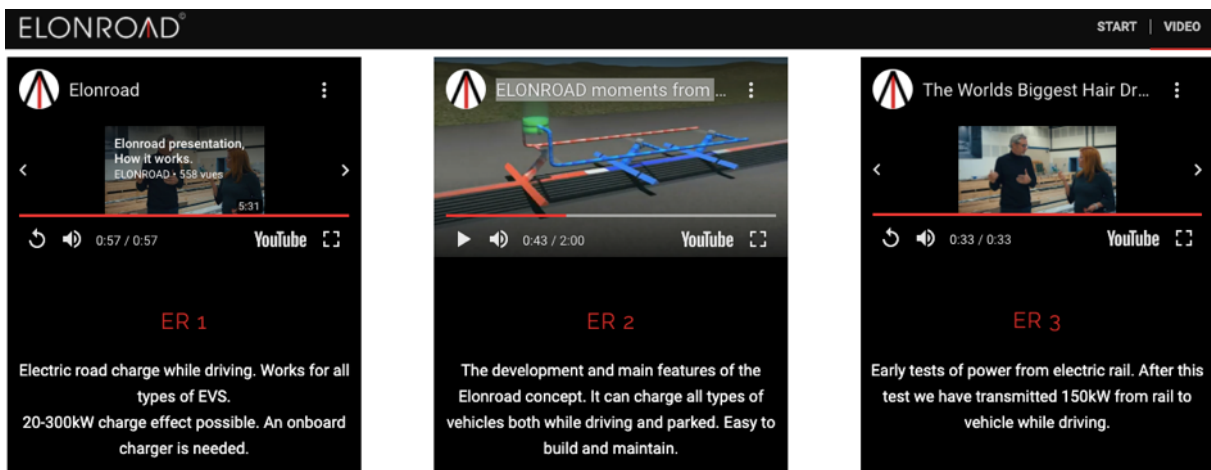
ELONROAD®

START | VIDEO

Elonroad

Elonroad presentation, How it works.
ELONROAD • 558 vues
5:31

0:57 / 0:57 YouTube

ER 1

Electric road charge while driving. Works for all types of EVS.
20-300kW charge effect possible. An onboard charger is needed.

ELONROAD moments from ...

0:43 / 2:00 YouTube

ER 2

The development and main features of the Elonroad concept. It can charge all types of vehicles both while driving and parked. Easy to build and maintain.

The Worlds Biggest Hair Dr...

0:33 / 0:33 YouTube

ER 3

Early tests of power from electric rail. After this test we have transmitted 150kW from rail to vehicle while driving.